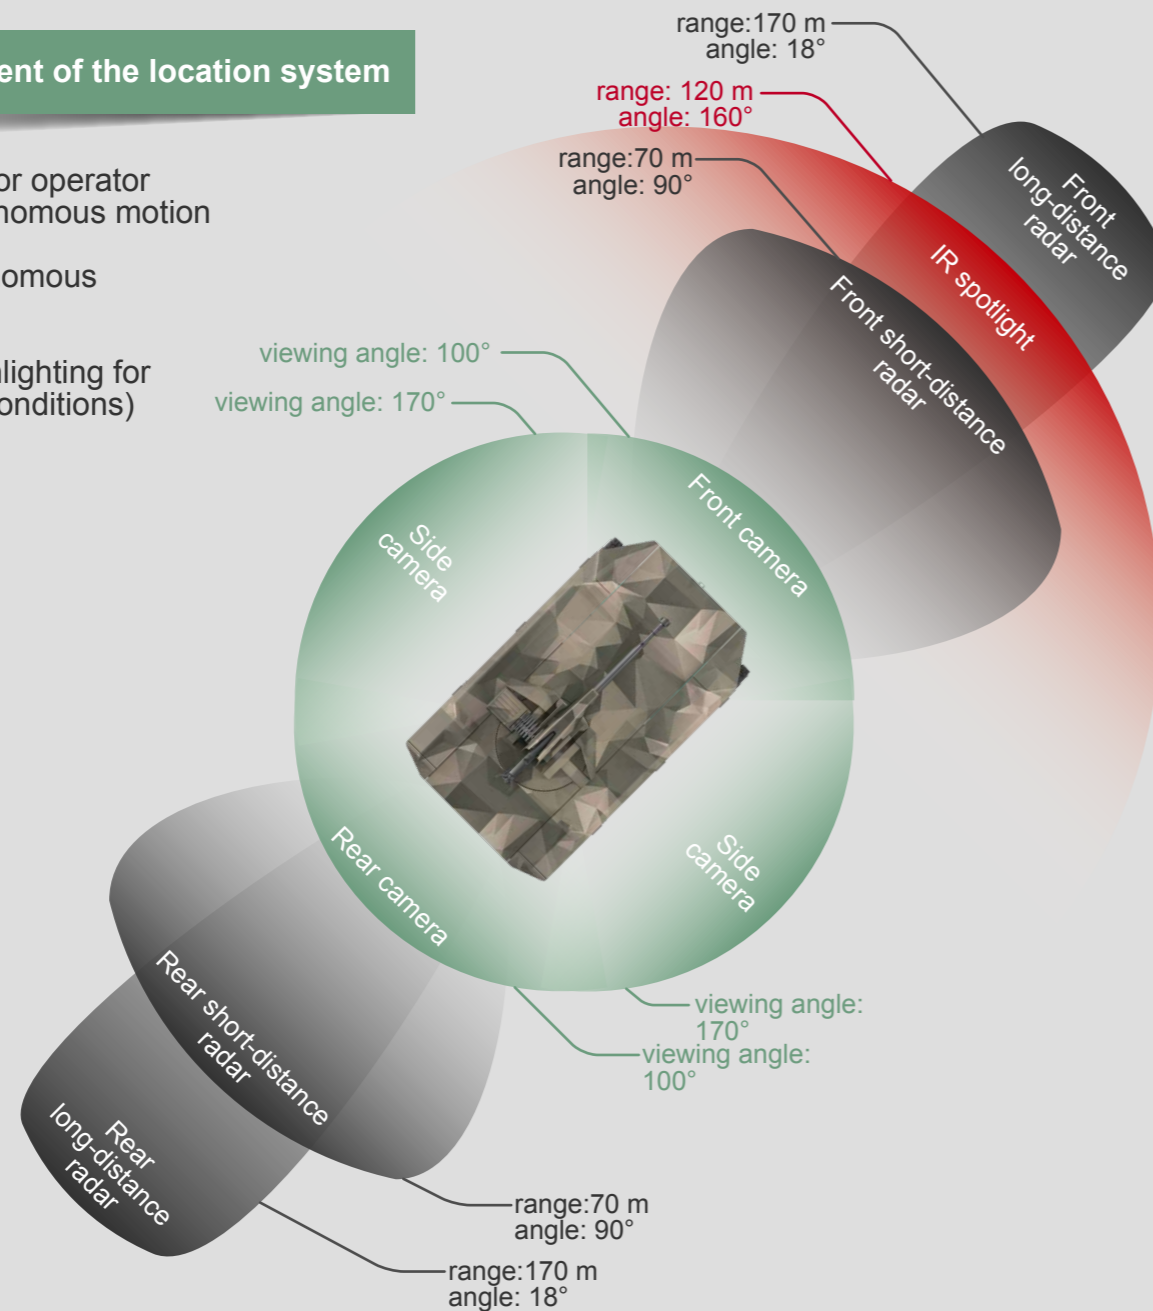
ent of the location system

or operator
nomous motion

omous

lighting for
onditions)

range:170 m
angle: 18°

range: 120 m
angle: 160°

range:70 m
angle: 90°

Front long-distance radar

IR spotlight

Front short-distance radar

viewing angle: 100°

viewing angle: 170°

Side camera

Front camera

Rear camera

Side camera

viewing angle: 170°

viewing angle: 100°

Rear short-distance radar

Rear long-distance radar

range:70 m
angle: 90°

range:170 m
angle: 18°